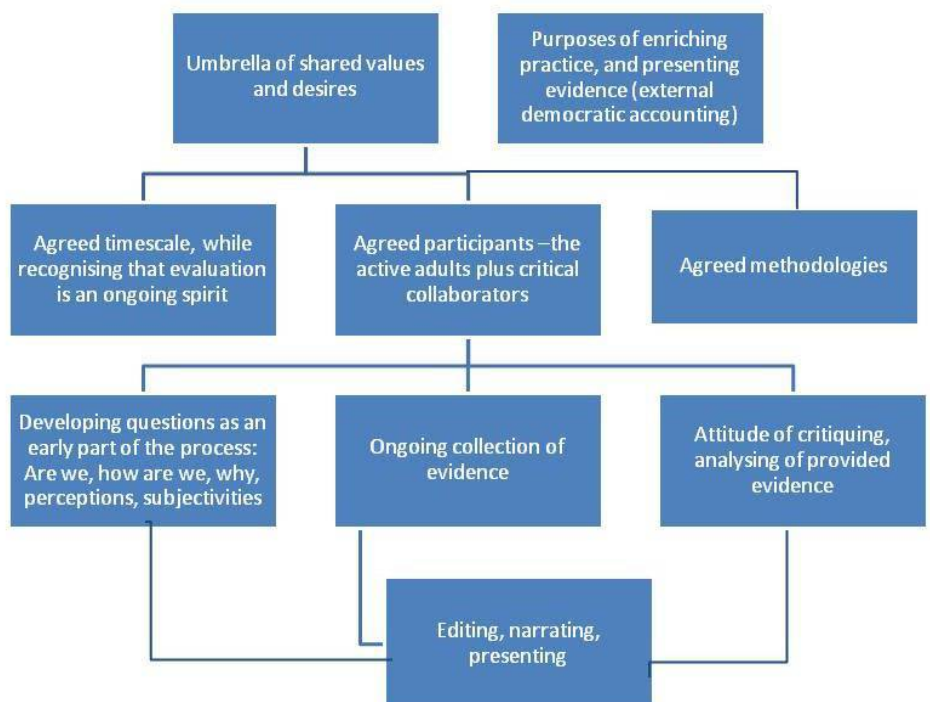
Umbrella of shared values and desires

Purposes of enriching practice, and presenting evidence (external democratic accounting)

Agreed timescale, while recognising that evaluation is an ongoing spirit

Agreed participants –the active adults plus critical collaborators

Agreed methodologies

Developing questions as an early part of the process: Are we, how are we, why, perceptions, subjectivities

Ongoing collection of evidence

Attitude of critiquing, analysing of provided evidence

Editing, narrating, presenting